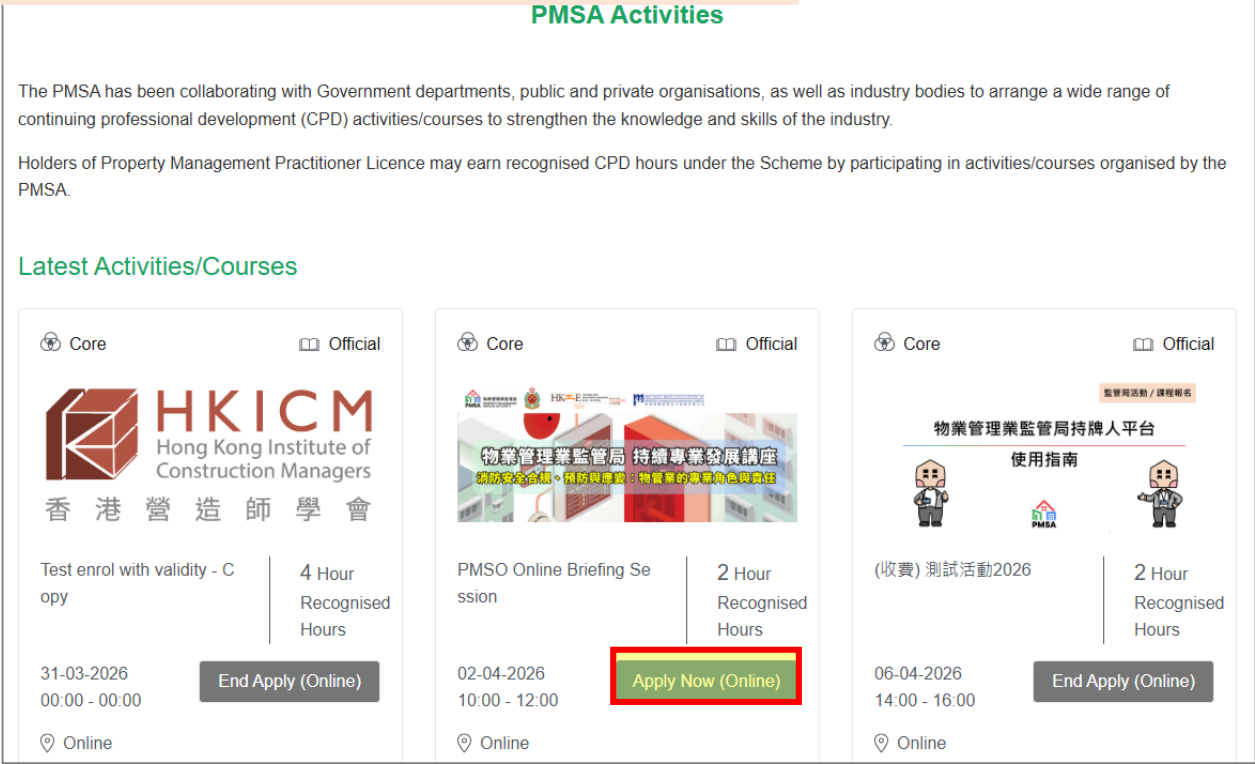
PMSA Activities

The PMSA has been collaborating with Government departments, public and private organisations, as well as industry bodies to arrange a wide range of continuing professional development (CPD) activities/courses to strengthen the knowledge and skills of the industry.

Holders of Property Management Practitioner Licence may earn recognised CPD hours under the Scheme by participating in activities/courses organised by the PMSA.

Latest Activities/Courses

Core
Official

HKICM
Hong Kong Institute of Construction Managers
香港營造師學會

Test enrol with validity - Copy

4 Hour Recognised Hours

31-03-2026
00:00 - 00:00

End Apply (Online)

Online

Core
Official

PMSA HKFE

物業管理業監管局 持續專業發展講座
消防安全合規、預防與應變：物管業的專業角色與責任

PMSO Online Briefing Session

2 Hour Recognised Hours

02-04-2026
10:00 - 12:00

Apply Now (Online)

Online

Core
Official

監管局活動 / 課程報名

物業管理業監管局持牌人平台
使用指南

PMSA

(收費) 測試活動2026

2 Hour Recognised Hours

06-04-2026
14:00 - 16:00

End Apply (Online)

Online